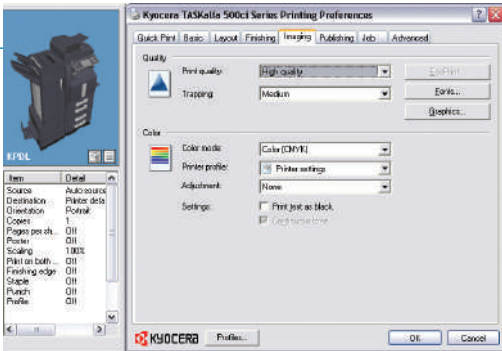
Kyocera TASKalfa 500ci Series Printing Preferences

Quick Print | Basic | Layout | Finishing | Imaging | Publishing | Job | Advanced

Quality

Print quality: High quality

Trapping: Medium

EcoPrint...

Fonts...

Graphics...

Color

Color mode: Color (CMYK)

Printer profile: Printer settings

Adjustment: None

Settings:

Print text as black

Gray text as tone

KPDL

| Item | Detail |
|---|---|
| Source | Auto source |
| Destination | Printer defa |
| Orientation | Portrait |
| Copies | 1 |
| Pages per sh... | Off |
| Poster | Off |
| Scaling | 100% |
| Print on both ... | Off |
| Finishing edge | Off |
| Staple | Off |
| Punch | Off |
| Profile | Off |

KYOCERA

Profiles...

OK

Cancel